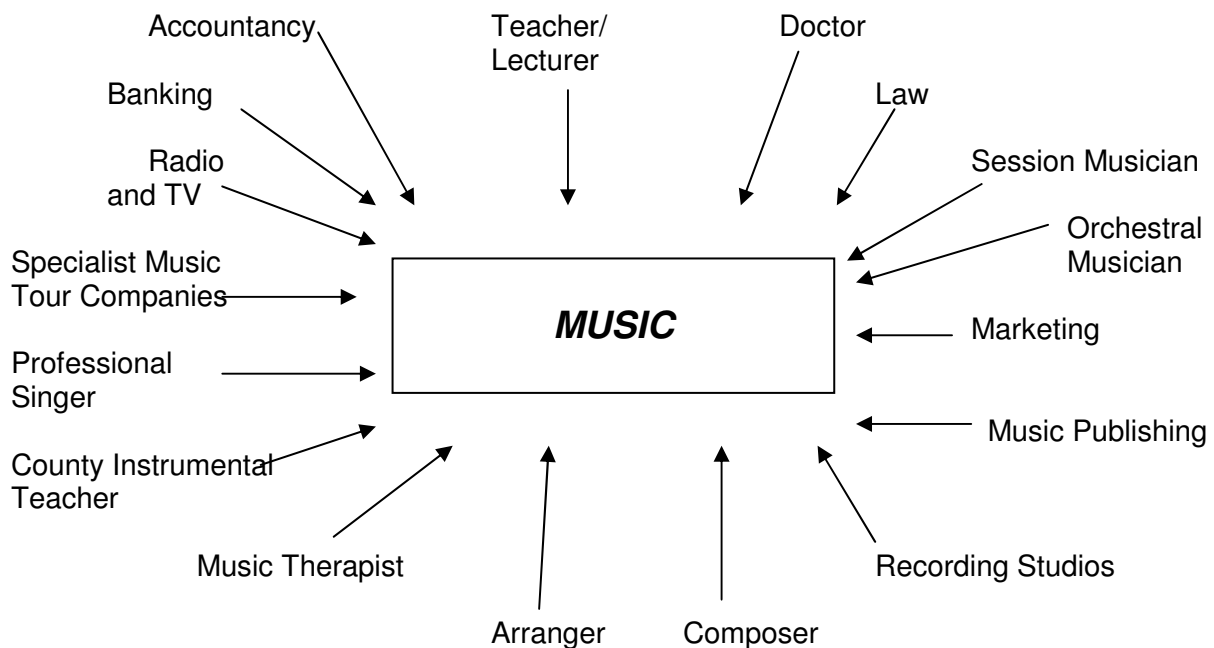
Accountancy

Teacher/ Lecturer

Doctor

Banking

Law

Radio and TV

Session Musician

Orchestral Musician

Specialist Music Tour Companies

MUSIC

Marketing

Professional Singer

Music Publishing

County Instrumental Teacher

Music Therapist

Recording Studios

Arranger

Composer